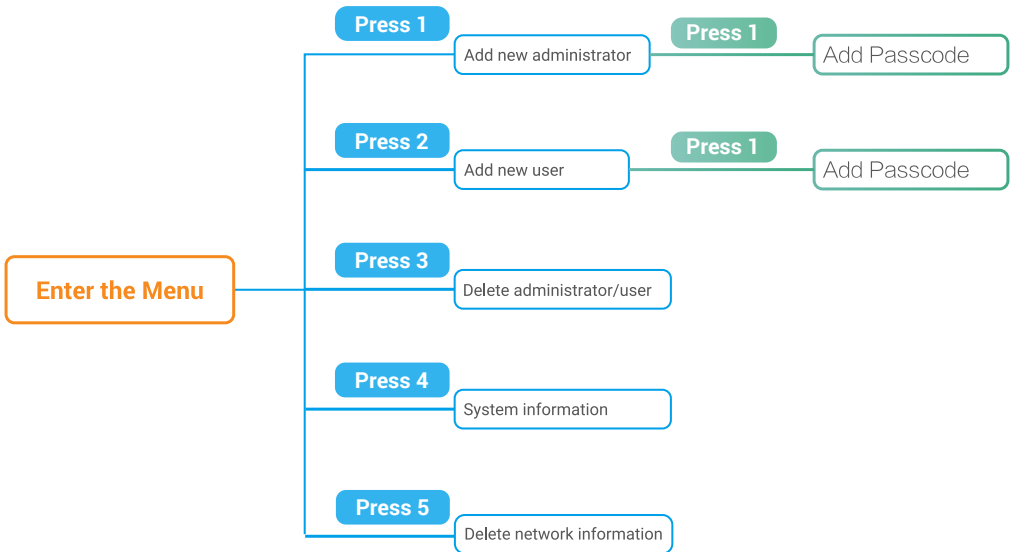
Enter the Menu

Press 1
Add new administrator
Press 1
Add Passcode

Press 2
Add new user
Press 1
Add Passcode

Press 3
Delete administrator/user

Press 4
System information

Press 5
Delete network information